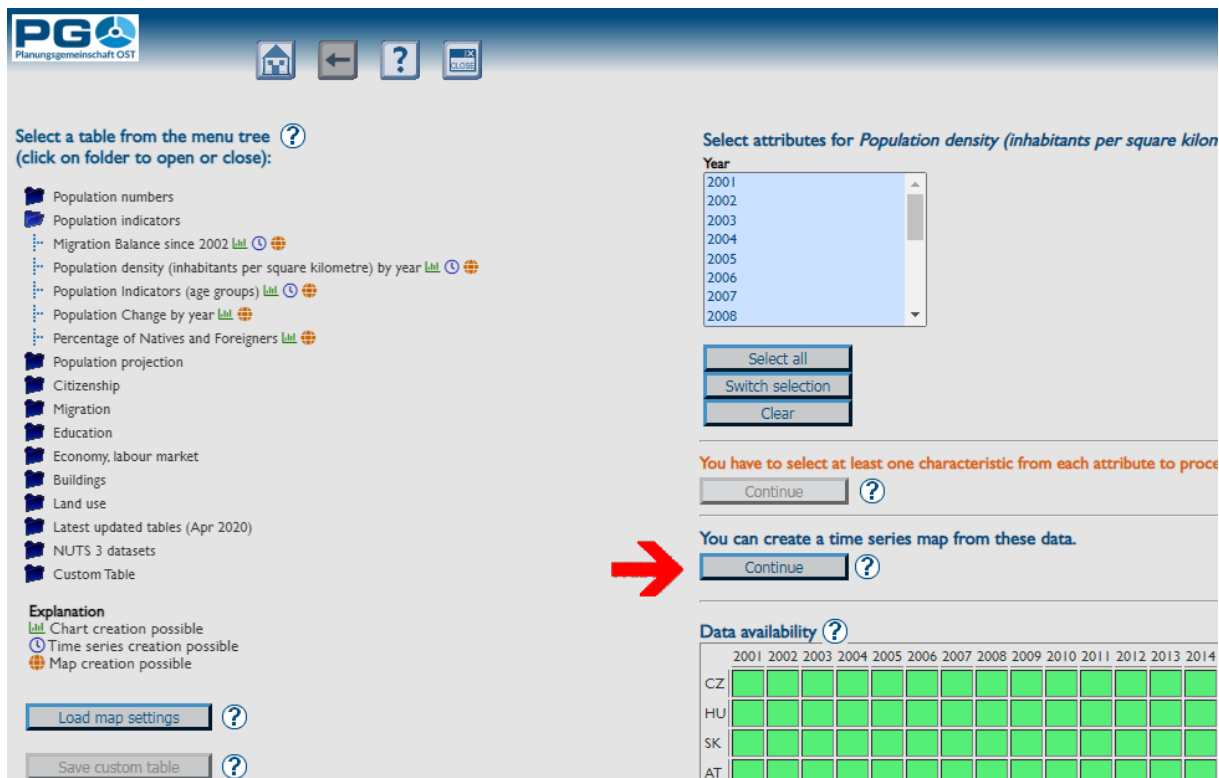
PGO
Planungsgemeinschaft OST

?
CLOSE

Select a table from the menu tree ?
(click on folder to open or close):

Population numbers
Population indicators
Migration Balance since 2002
Population density (inhabitants per square kilometre) by year
Population Indicators (age groups)
Population Change by year
Percentage of Natives and Foreigners
Population projection
Citizenship
Migration
Education
Economy, labour market
Buildings
Land use
Latest updated tables (Apr 2020)
NUTS 3 datasets
Custom Table

Explanation
Chart creation possible
Time series creation possible
Map creation possible

Load map settings ?

Save custom table ?

Select attributes for *Population density (inhabitants per square kilon*

Year
2001
2002
2003
2004
2005
2006
2007
2008

Select all
Switch selection
Clear

You have to select at least one characteristic from each attribute to proce

Continue ?

You can create a time series map from these data.

Continue ?

Data availability ?

| | 2001 | 2002 | 2003 | 2004 | 2005 | 2006 | 2007 | 2008 | 2009 | 2010 | 2011 | 2012 | 2013 | 2014 |
|---|---|---|---|---|---|---|---|---|---|---|---|---|---|---|
| CZ | | | | | | | | | | | | | | |
| HU | | | | | | | | | | | | | | |
| SK | | | | | | | | | | | | | | |
| AT | | | | | | | | | | | | | | |